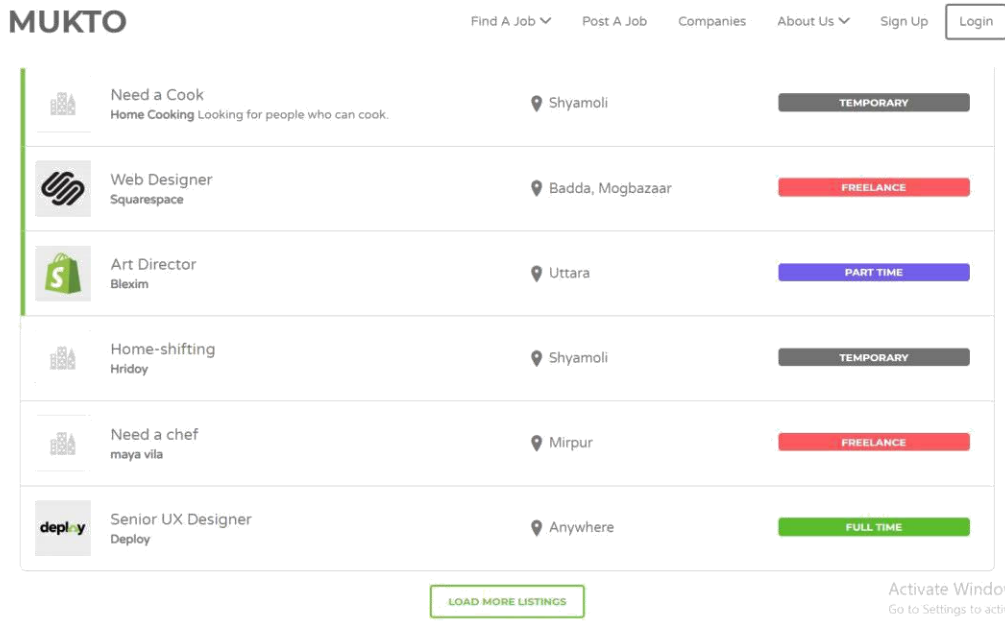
MUKTO

Find A Job Post A Job Companies About Us Sign Up Login

Need a Cook
Home Cooking Looking for people who can cook.
Shyamoli
TEMPORARY

Web Designer
Squarespace
Badda, Mogbazaar
FREELANCE

Art Director
Blexim
Uttara
PART TIME

Home-shifting
Hridoy
Shyamoli
TEMPORARY

Need a chef
maya vila
Mirpur
FREELANCE

deploy
Senior UX Designer
Deploy
Anywhere
FULL TIME

LOAD MORE LISTINGS

Activate Windo
Go to Settings to acti